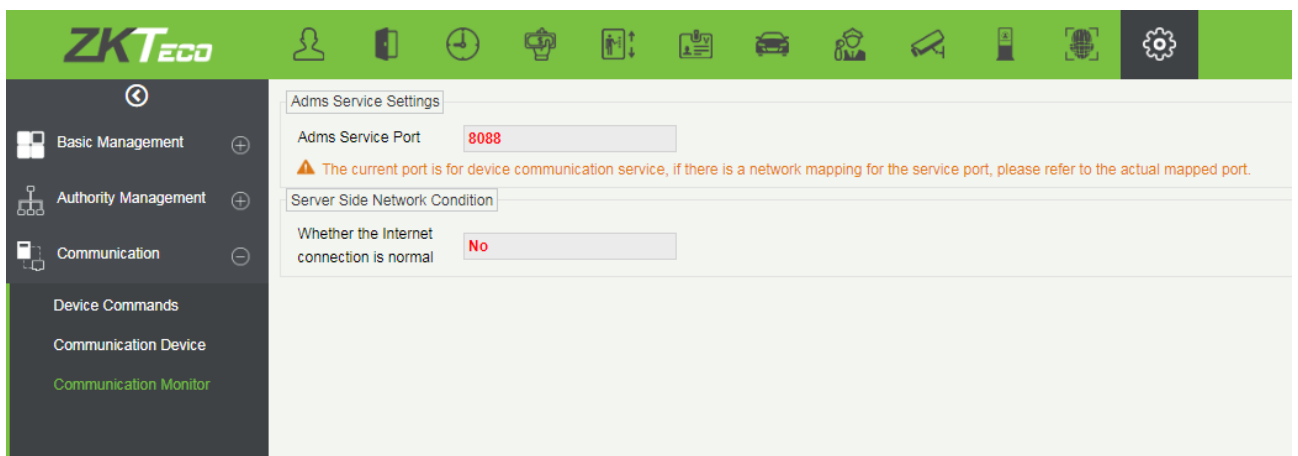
ZKTeco

Basic Management

Authority Management

Communication

Device Commands

Communication Device

Communication Monitor

Adms Service Settings

Adms Service Port 8088

The current port is for device communication service, if there is a network mapping for the service port, please refer to the actual mapped port.

Server Side Network Condition

Whether the Internet connection is normal No